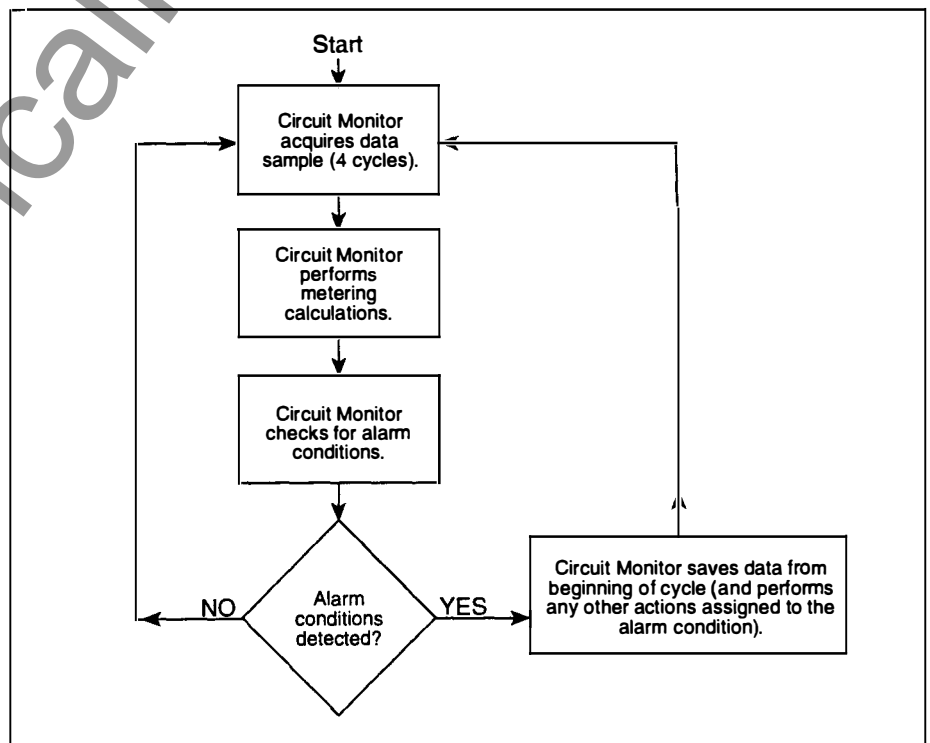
Start

Circuit Monitor acquires data sample (4 cycles).

Circuit Monitor performs metering calculations.

Circuit Monitor checks for alarm conditions.

Alarm conditions detected?

NO

YES

Circuit Monitor saves data from beginning of cycle (and performs any other actions assigned to the alarm condition).